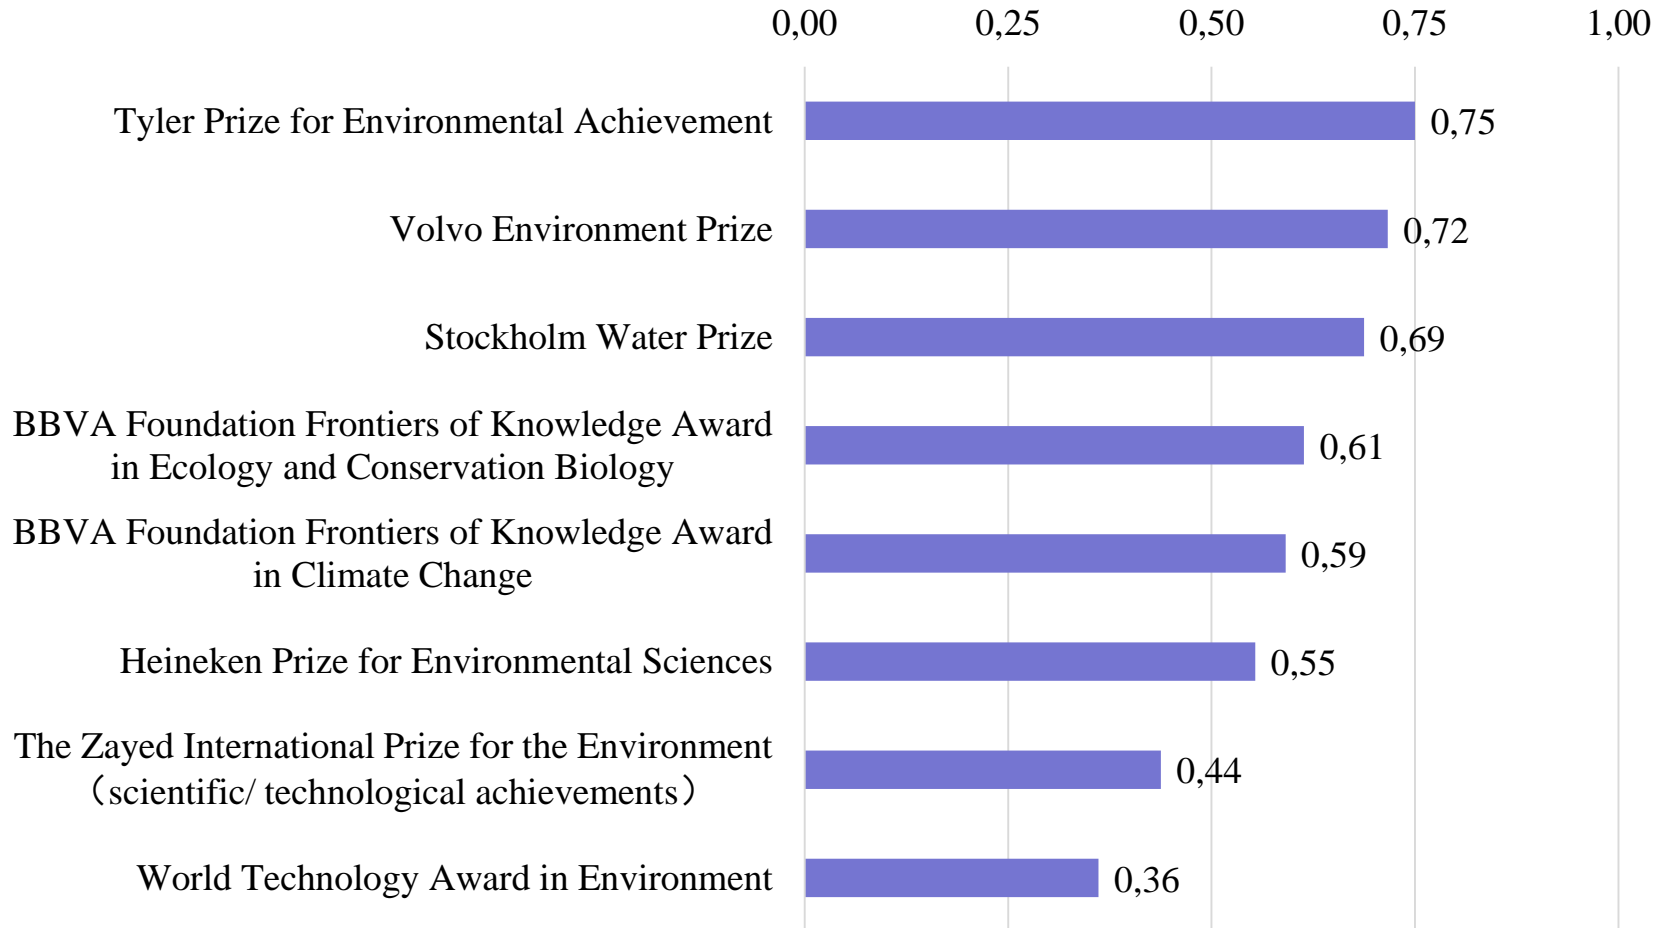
0,00 0,25 0,50 0,75 1,00

Tyler Prize for Environmental Achievement 0,75

Volvo Environment Prize 0,72

Stockholm Water Prize 0,69

BBVA Foundation Frontiers of Knowledge Award in Ecology and Conservation Biology 0,61

BBVA Foundation Frontiers of Knowledge Award in Climate Change 0,59

Heineken Prize for Environmental Sciences 0,55

The Zayed International Prize for the Environment （scientific/ technological achievements） 0,44

World Technology Award in Environment 0,36